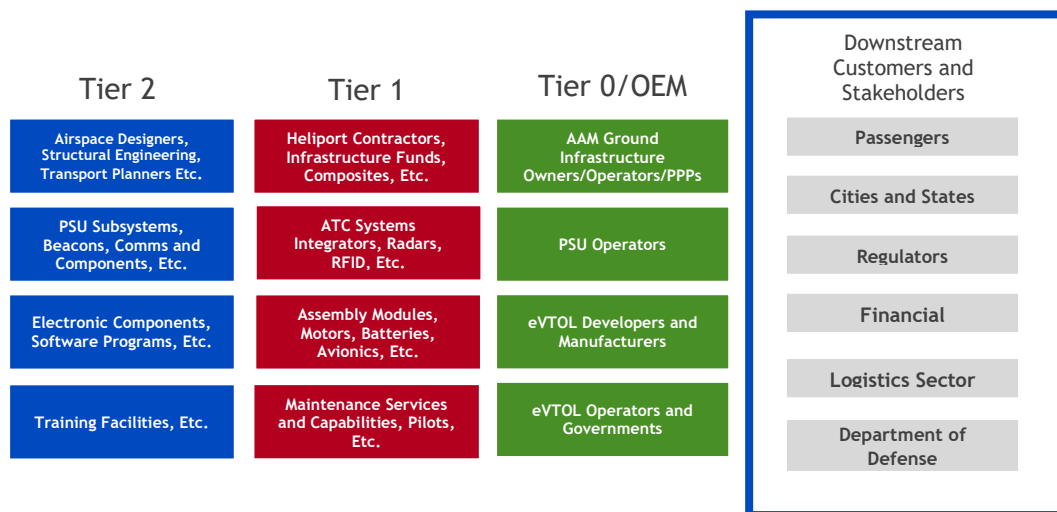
Tier 2

Airspace Designers, Structural Engineering, Transport Planners Etc.

PSU Subsystems, Beacons, Comms and Components, Etc.

Electronic Components, Software Programs, Etc.

Training Facilities, Etc.

Tier 1

Heliport Contractors, Infrastructure Funds, Composites, Etc.

ATC Systems Integrators, Radars, RFID, Etc.

Assembly Modules, Motors, Batteries, Avionics, Etc.

Maintenance Services and Capabilities, Pilots, Etc.

Tier 0/OEM

AAM Ground Infrastructure Owners/Operators/PPPs

PSU Operators

eVTOL Developers and Manufacturers

eVTOL Operators and Governments

Downstream Customers and Stakeholders

Passengers

Cities and States

Regulators

Financial

Logistics Sector

Department of Defense